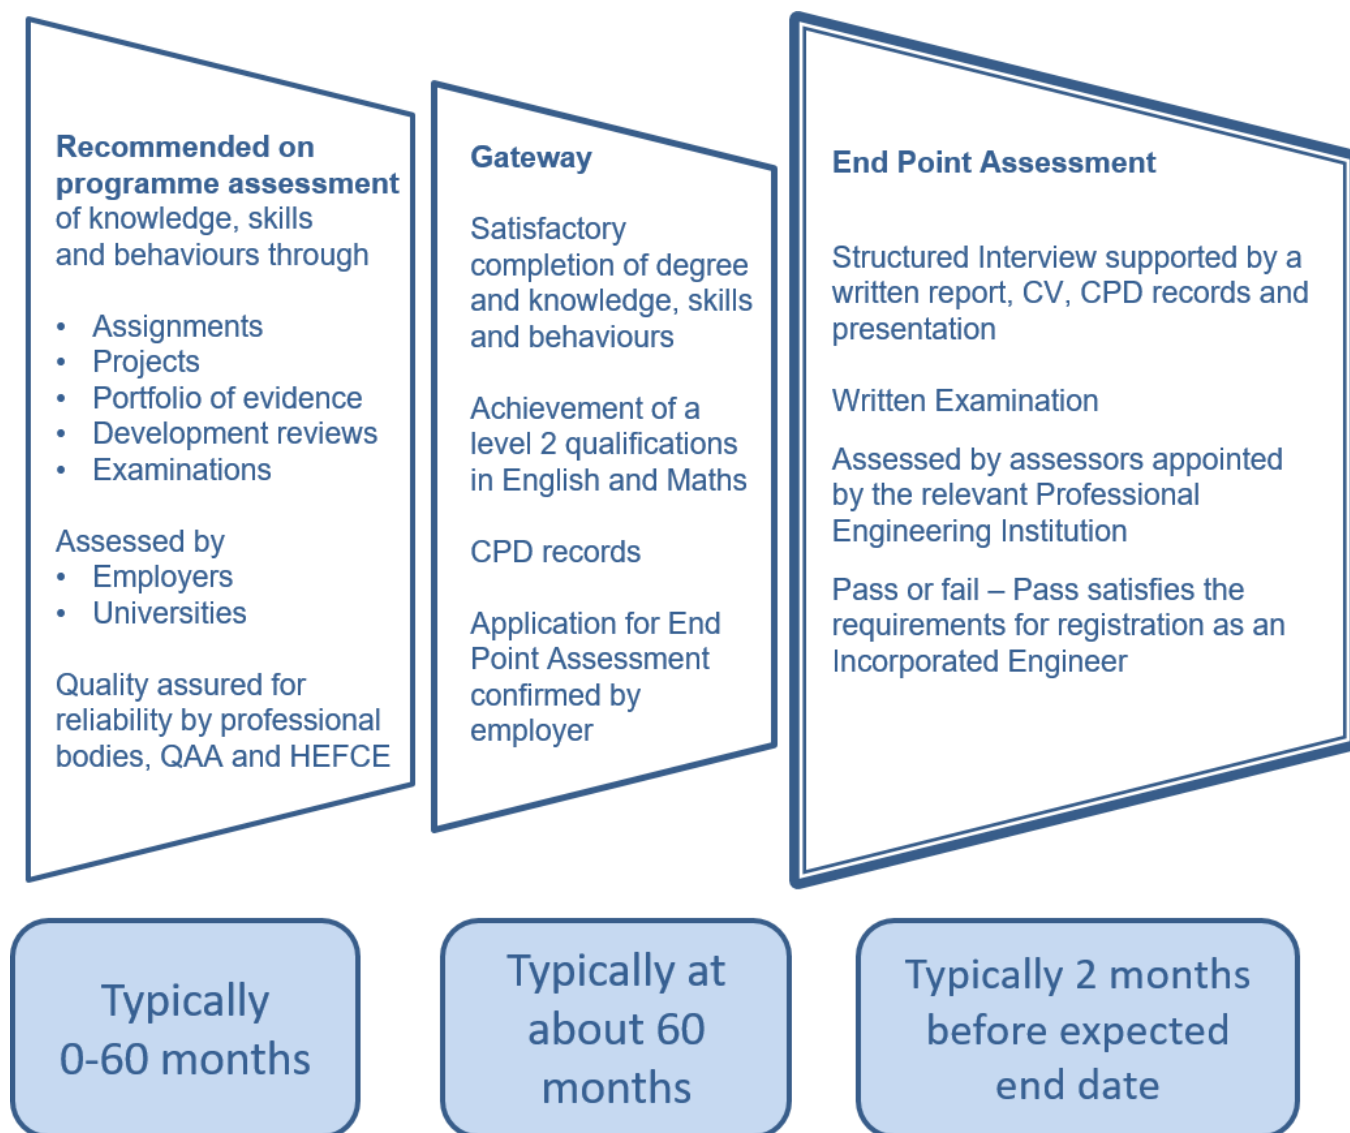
**Recommended on programme assessment** of knowledge, skills and behaviours through

- Assignments
- Projects
- Portfolio of evidence
- Development reviews
- Examinations

Assessed by
- Employers
- Universities

Quality assured for reliability by professional bodies, QAA and HEFCE

**Gateway**

Satisfactory completion of degree and knowledge, skills and behaviours

Achievement of a level 2 qualifications in English and Maths

CPD records

Application for End Point Assessment confirmed by employer

**End Point Assessment**

Structured Interview supported by a written report, CV, CPD records and presentation

Written Examination

Assessed by assessors appointed by the relevant Professional Engineering Institution

Pass or fail – Pass satisfies the requirements for registration as an Incorporated Engineer

Typically 0-60 months

Typically at about 60 months

Typically 2 months before expected end date